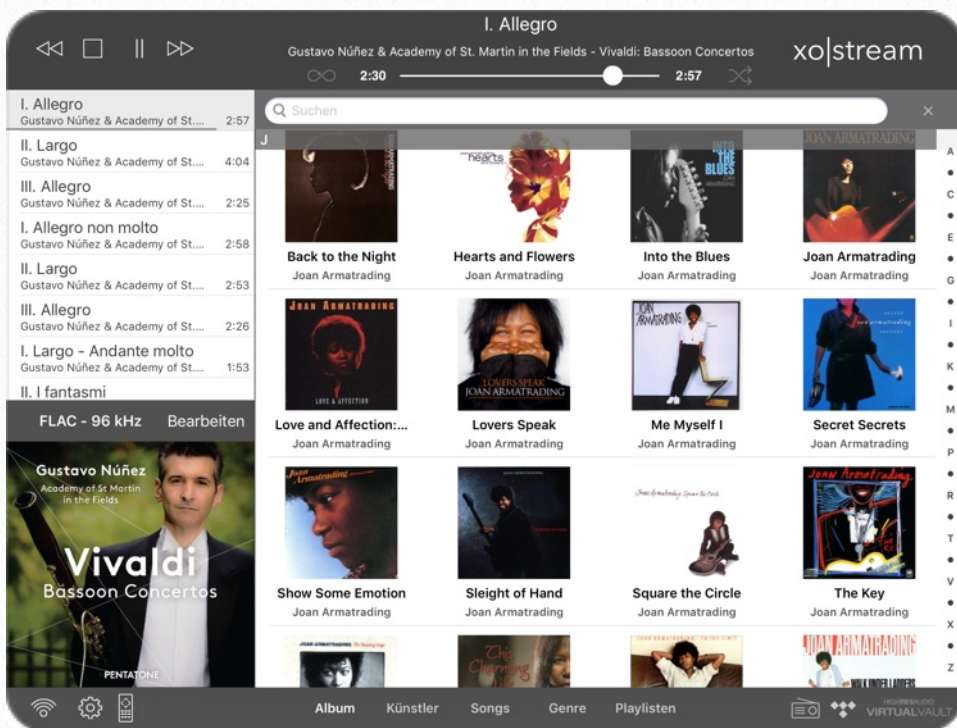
I. Allegro

Gustavo Núñez & Academy of St. Martin in the Fields - Vivaldi: Bassoon Concertos

2:30 2:57

xo|stream

I. Allegro
Gustavo Núñez & Academy of St... 2:57

II. Largo
Gustavo Núñez & Academy of St... 4:04

III. Allegro
Gustavo Núñez & Academy of St... 2:25

I. Allegro non molto
Gustavo Núñez & Academy of St... 2:58

II. Largo
Gustavo Núñez & Academy of St... 2:53

III. Allegro
Gustavo Núñez & Academy of St... 2:26

I. Largo - Andante molto
Gustavo Núñez & Academy of St... 1:53

II. I fantasmi

FLAC - 96 kHz Bearbeiten

Gustavo Núñez
Academy of St Martin in the Fields
Vivaldi
Bassoon Concertos
PENTATONE

Suchen ×

J

Back to the Night
Joan Armatrading

Hearts and Flowers
Joan Armatrading

Into the Blues
Joan Armatrading

Joan Armatrading
Joan Armatrading

Love and Affection:...
Joan Armatrading

Lovers Speak
Joan Armatrading

Me Myself I
Joan Armatrading

Secret Secrets
Joan Armatrading

Show Some Emotion
Joan Armatrading

Sleight of Hand
Joan Armatrading

Square the Circle
Joan Armatrading

The Key
Joan Armatrading

A • C • E • G • I • K • M • P • R • T • V • X • Z

Album Künstler Songs Genre Playlisten

HIGHRESAUDIO VIRTUALVAULT